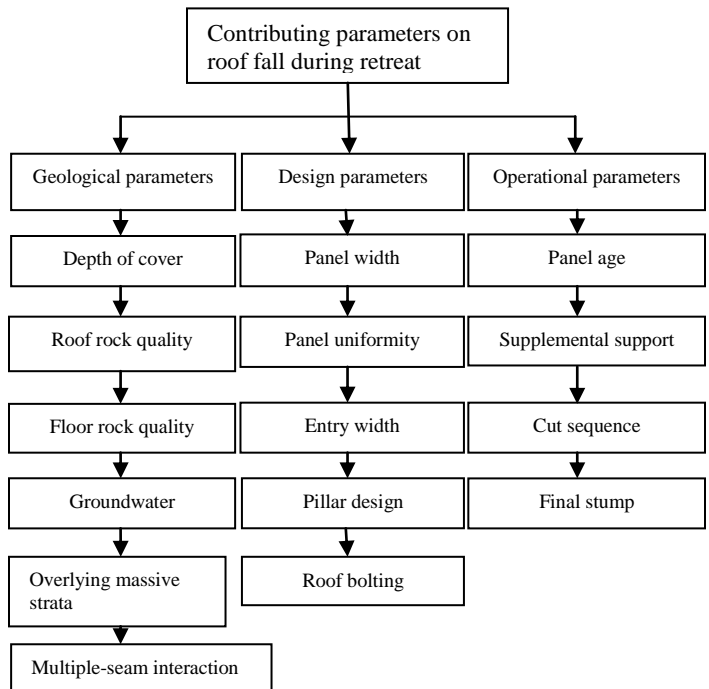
Contributing parameters on roof fall during retreat

Geological parameters

Depth of cover

Roof rock quality

Floor rock quality

Groundwater

Overlying massive strata

Multiple-seam interaction

Design parameters

Panel width

Panel uniformity

Entry width

Pillar design

Roof bolting

Operational parameters

Panel age

Supplemental support

Cut sequence

Final stump